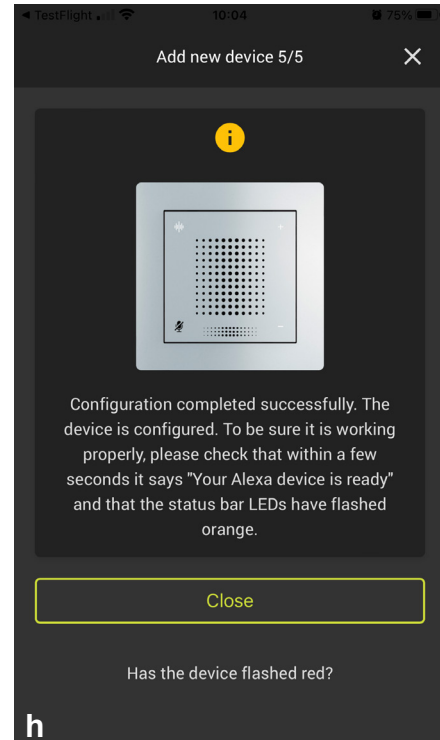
◀ TestFlight 10:04 75%

Add new device 5/5

i

Configuration completed successfully. The device is configured. To be sure it is working properly, please check that within a few seconds it says "Your Alexa device is ready" and that the status bar LEDs have flashed orange.

Close

Has the device flashed red?

h